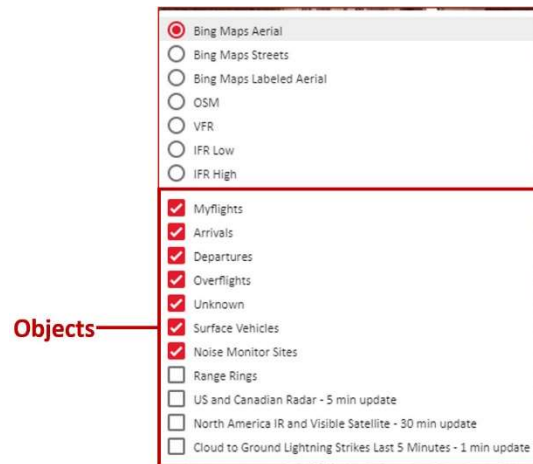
Bing Maps Aerial
Bing Maps Streets
Bing Maps Labeled Aerial
OSM
VFR
IFR Low
IFR High

Objects

Myflights
Arrivals
Departures
Overflights
Unknown
Surface Vehicles
Noise Monitor Sites
Range Rings
US and Canadian Radar - 5 min update
North America IR and Visible Satellite - 30 min update
Cloud to Ground Lightning Strikes Last 5 Minutes - 1 min update